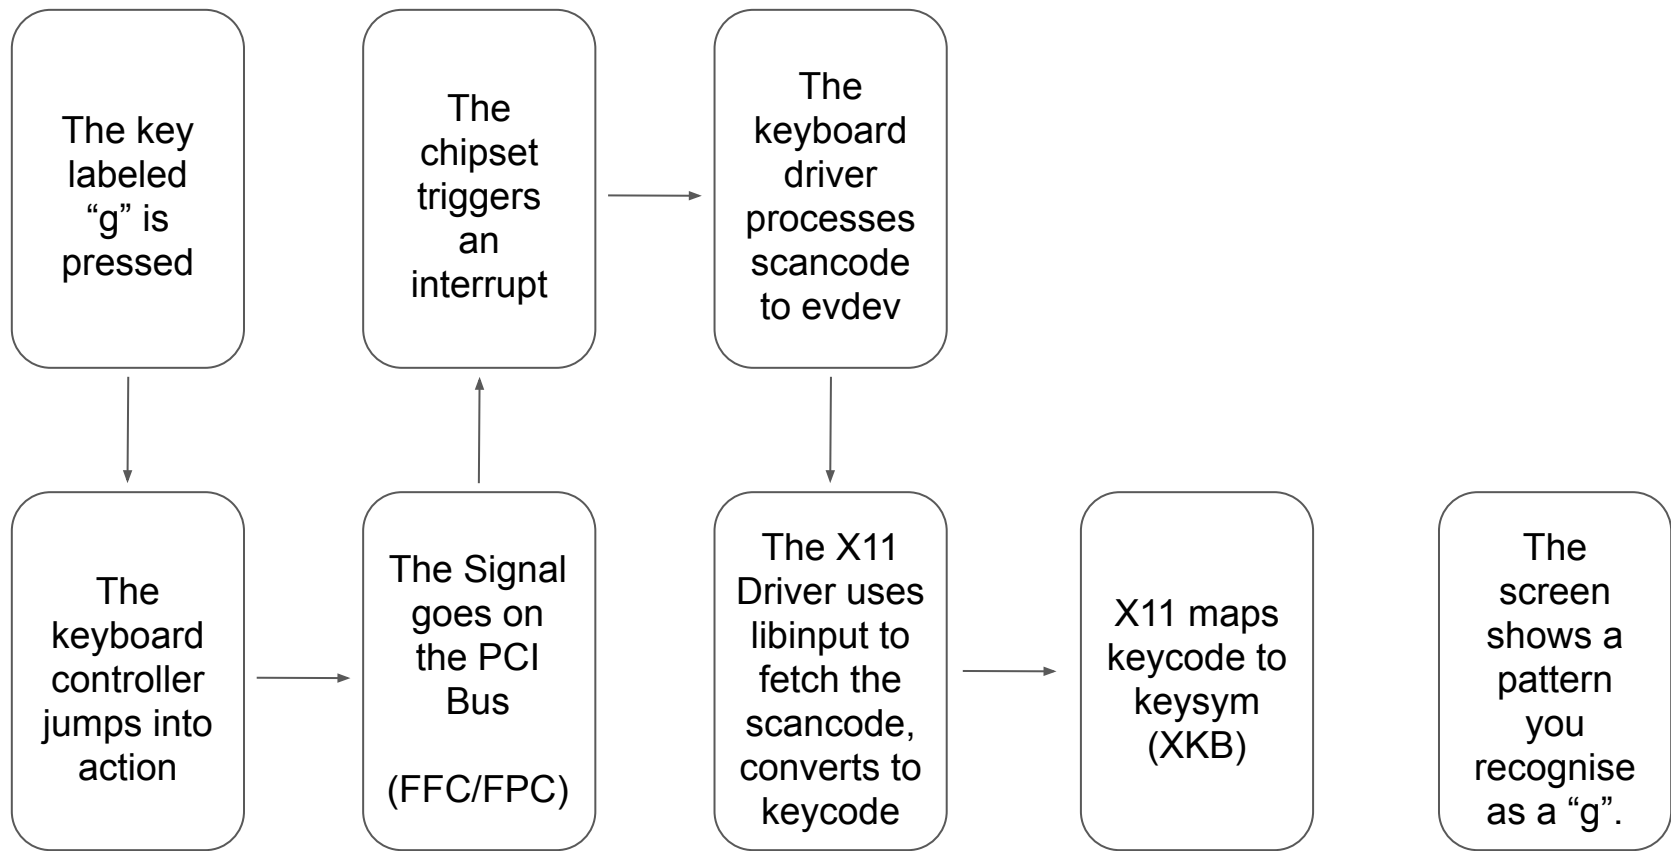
The key labeled “g” is pressed

The keyboard controller jumps into action

The Signal goes on the PCI Bus

(FFC/FPC)

The chipset triggers an interrupt

The keyboard driver processes scancode to evdev

The X11 Driver uses libinput to fetch the scancode, converts to keycode

X11 maps keycode to keysym (XKB)

The screen shows a pattern you recognise as a “g”.